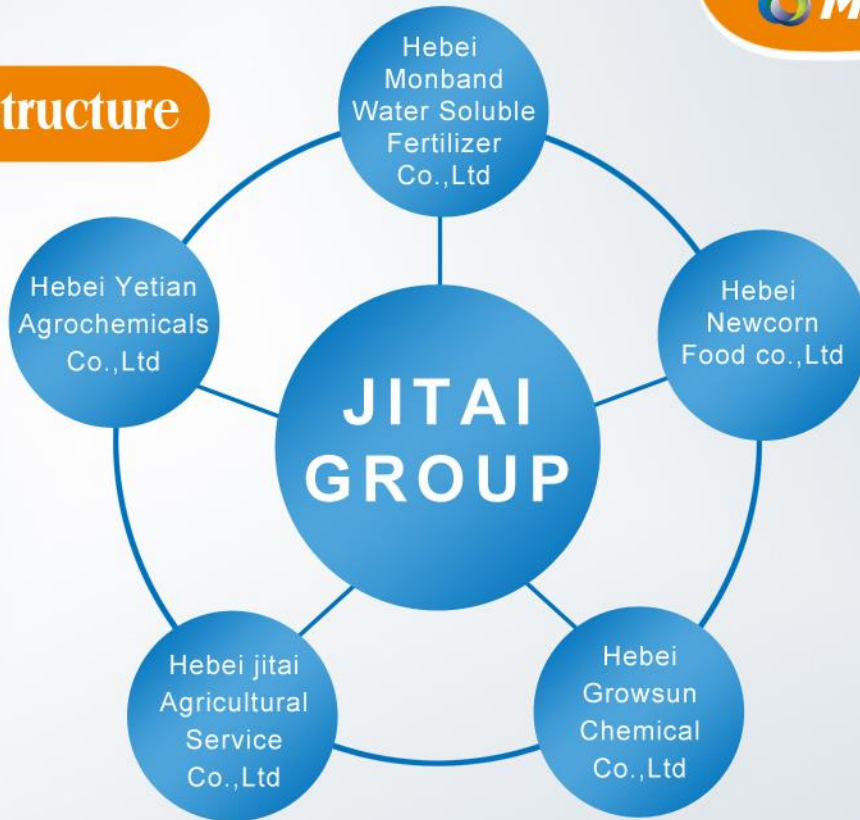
tructure

M

Hebei Monband Water Soluble Fertilizer Co.,Ltd

Hebei Yetian Agrochemicals Co.,Ltd

JITAI GROUP

Hebei Newcorn Food co.,Ltd

Hebei jitai Agricultural Service Co.,Ltd

Hebei Growsun Chemical Co.,Ltd